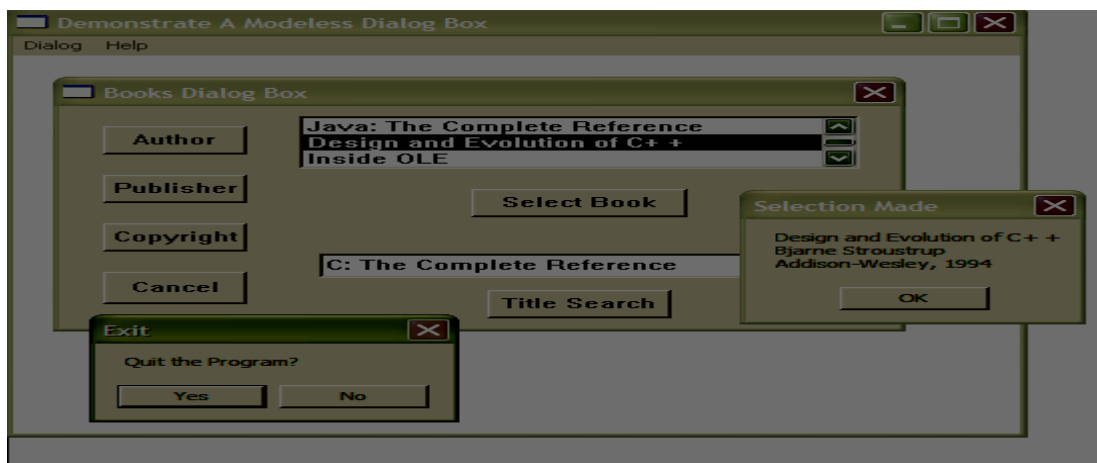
Demonstrate A Modeless Dialog Box

Dialog Help

Books Dialog Box

Author

Publisher

Copyright

Cancel

Java: The Complete Reference
Design and Evolution of C+ +
Inside OLE

Select Book

C: The Complete Reference

Title Search

Selection Made

Design and Evolution of C+ +
Bjarne Stroustrup
Addison-Wesley, 1994

OK

Exit

Quit the Program?

Yes

No